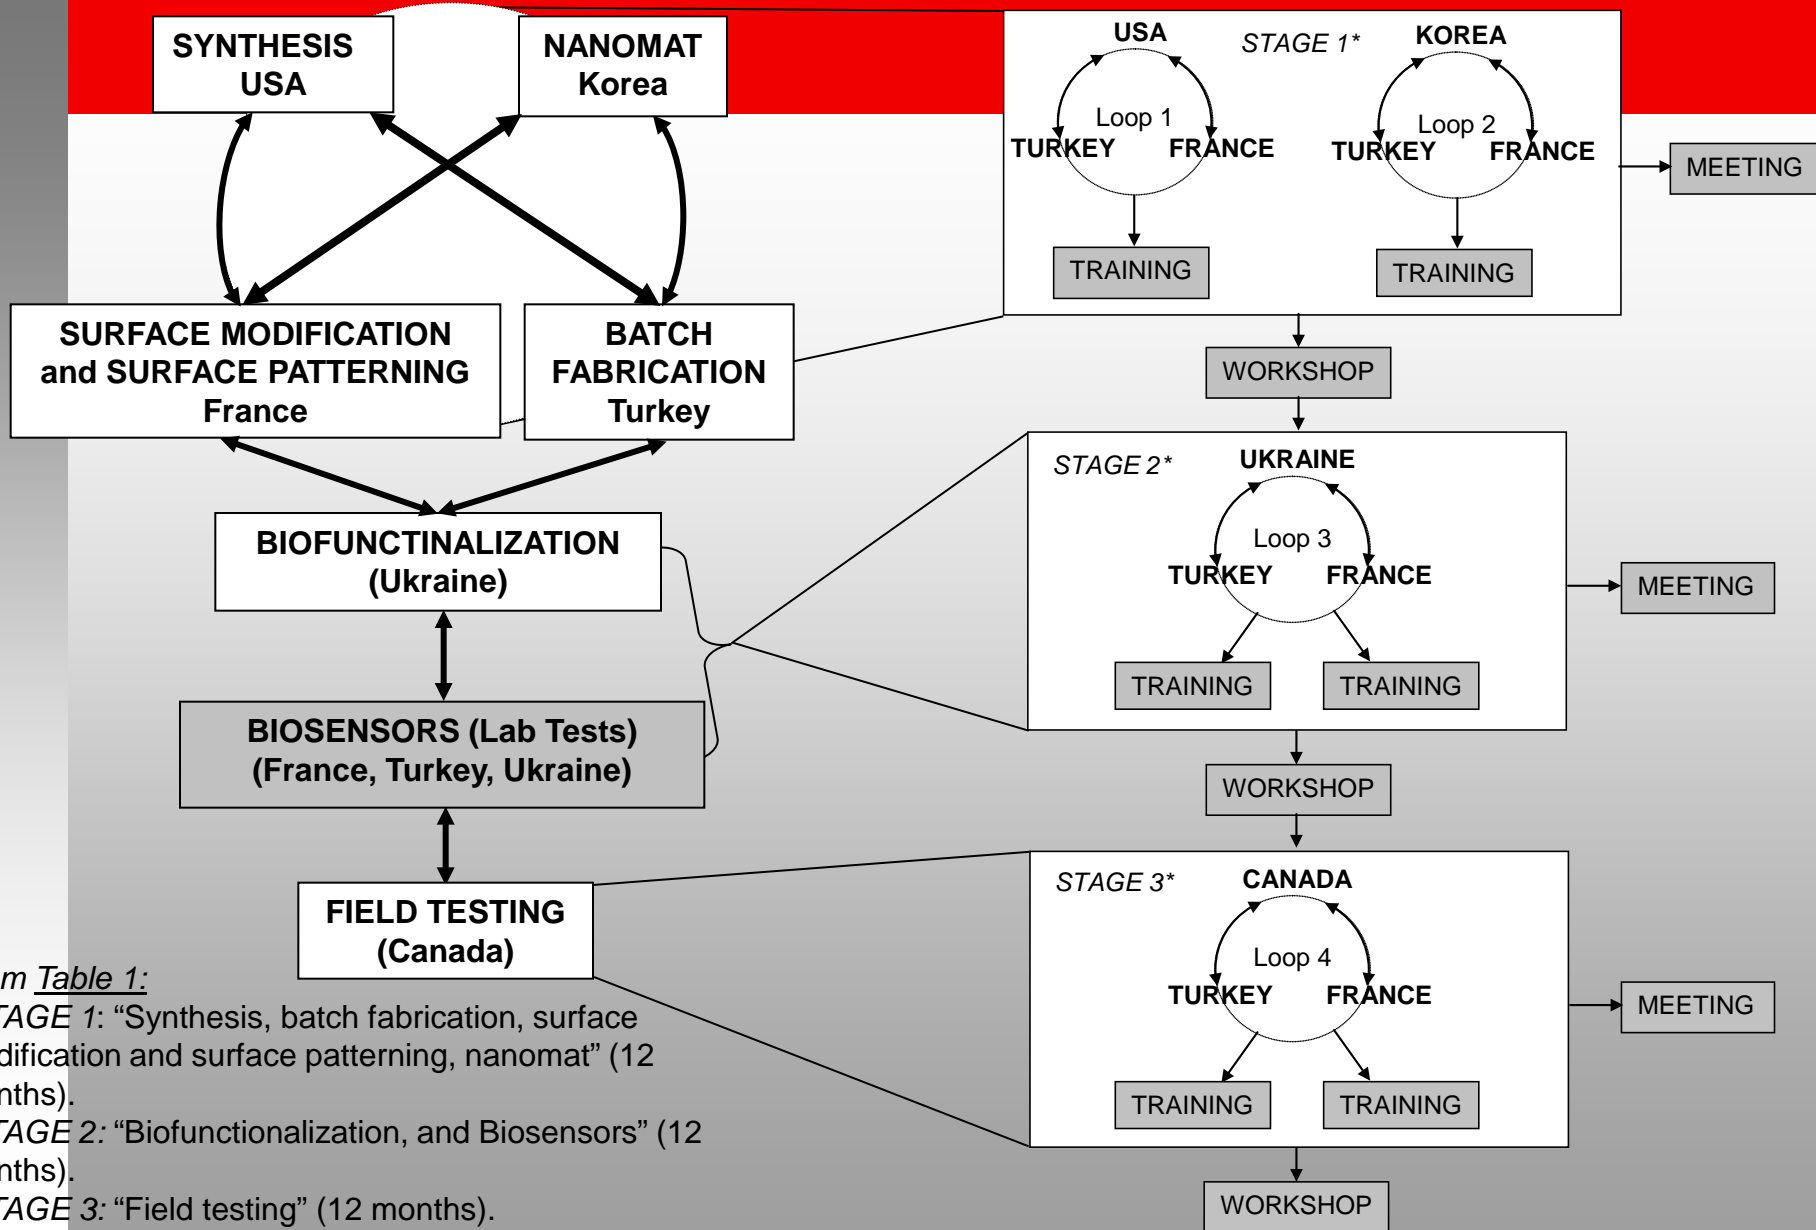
SYNTHESIS USA

NANOMAT Korea

SURFACE MODIFICATION and SURFACE PATTERNING France

BATCH FABRICATION Turkey

BIOFUNCTINALIZATION (Ukraine)

BIOSENSORS (Lab Tests) (France, Turkey, Ukraine)

FIELD TESTING (Canada)

USA

STAGE 1*

KOREA

Loop 1

TURKEY

FRANCE

Loop 2

TURKEY

FRANCE

MEETING

TRAINING

TRAINING

WORKSHOP

STAGE 2*

UKRAINE

Loop 3

TURKEY

FRANCE

MEETING

TRAINING

TRAINING

WORKSHOP

STAGE 3*

CANADA

Loop 4

TURKEY

FRANCE

MEETING

TRAINING

TRAINING

WORKSHOP

m Table 1:
TAGE 1: "Synthesis, batch fabrication, surface dification and surface patterning, nanomat" (12 nths).
TAGE 2: "Biofunctionalization, and Biosensors" (12 nths).
TAGE 3: "Field testing" (12 months).